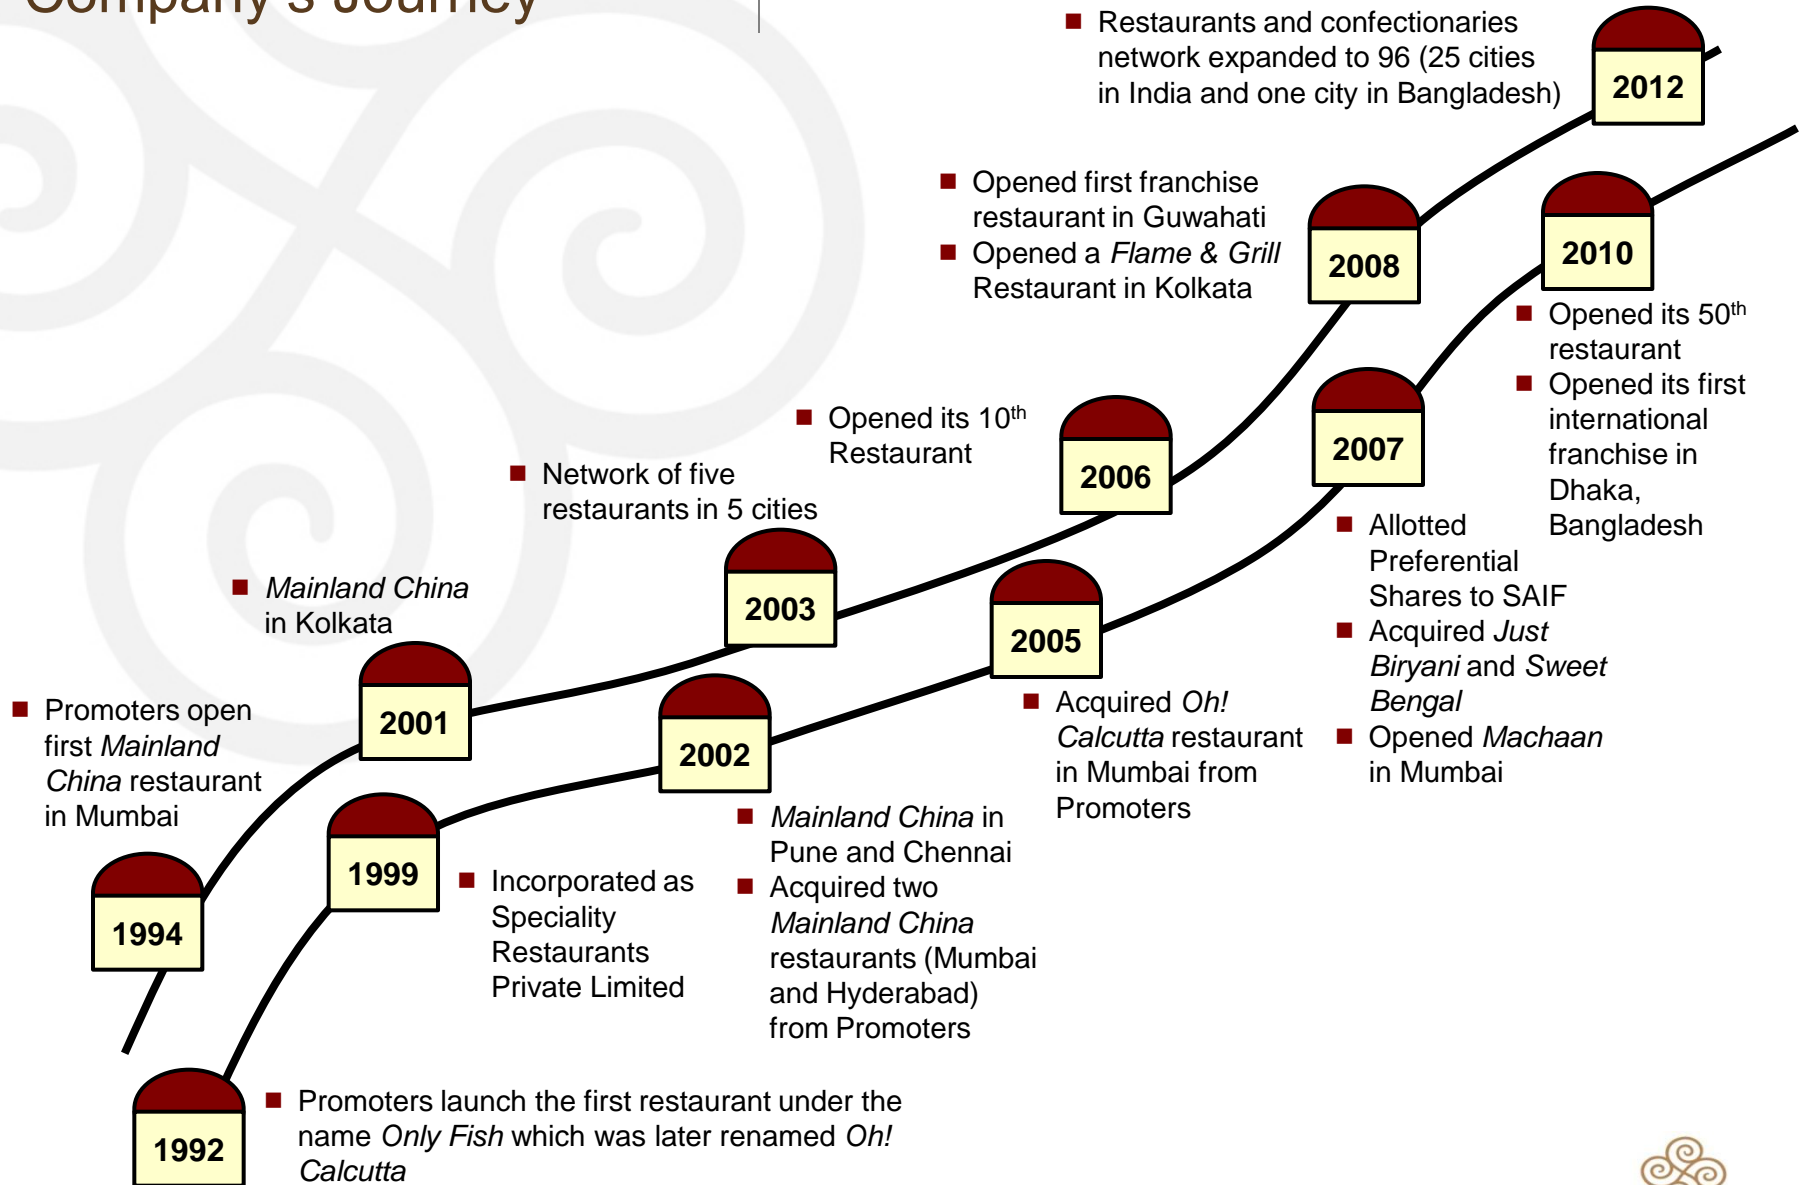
Company's Journey

- Restaurants and confectionaries network expanded to 96 (25 cities in India and one city in Bangladesh)

2012

- Opened first franchise restaurant in Guwahati
- Opened a *Flame & Grill* Restaurant in Kolkata

2008

2010

- Opened its 50$^{th}$ restaurant
- Opened its first international franchise in Dhaka, Bangladesh

- Opened its 10$^{th}$ Restaurant

2006

2007

- Network of five restaurants in 5 cities

2003

- Allotted Preferential Shares to SAIF
- Acquired *Just Biryani* and *Sweet Bengal*
- Opened *Machaan* in Mumbai

- *Mainland China* in Kolkata

2005

2001

- Acquired *Oh! Calcutta* restaurant in Mumbai from Promoters

- Promoters open first *Mainland China* restaurant in Mumbai

2002

- *Mainland China* in Pune and Chennai
- Acquired two *Mainland China* restaurants (Mumbai and Hyderabad) from Promoters

1999

- Incorporated as Speciality Restaurants Private Limited

1994

1992

- Promoters launch the first restaurant under the name *Only Fish* which was later renamed *Oh! Calcutta*